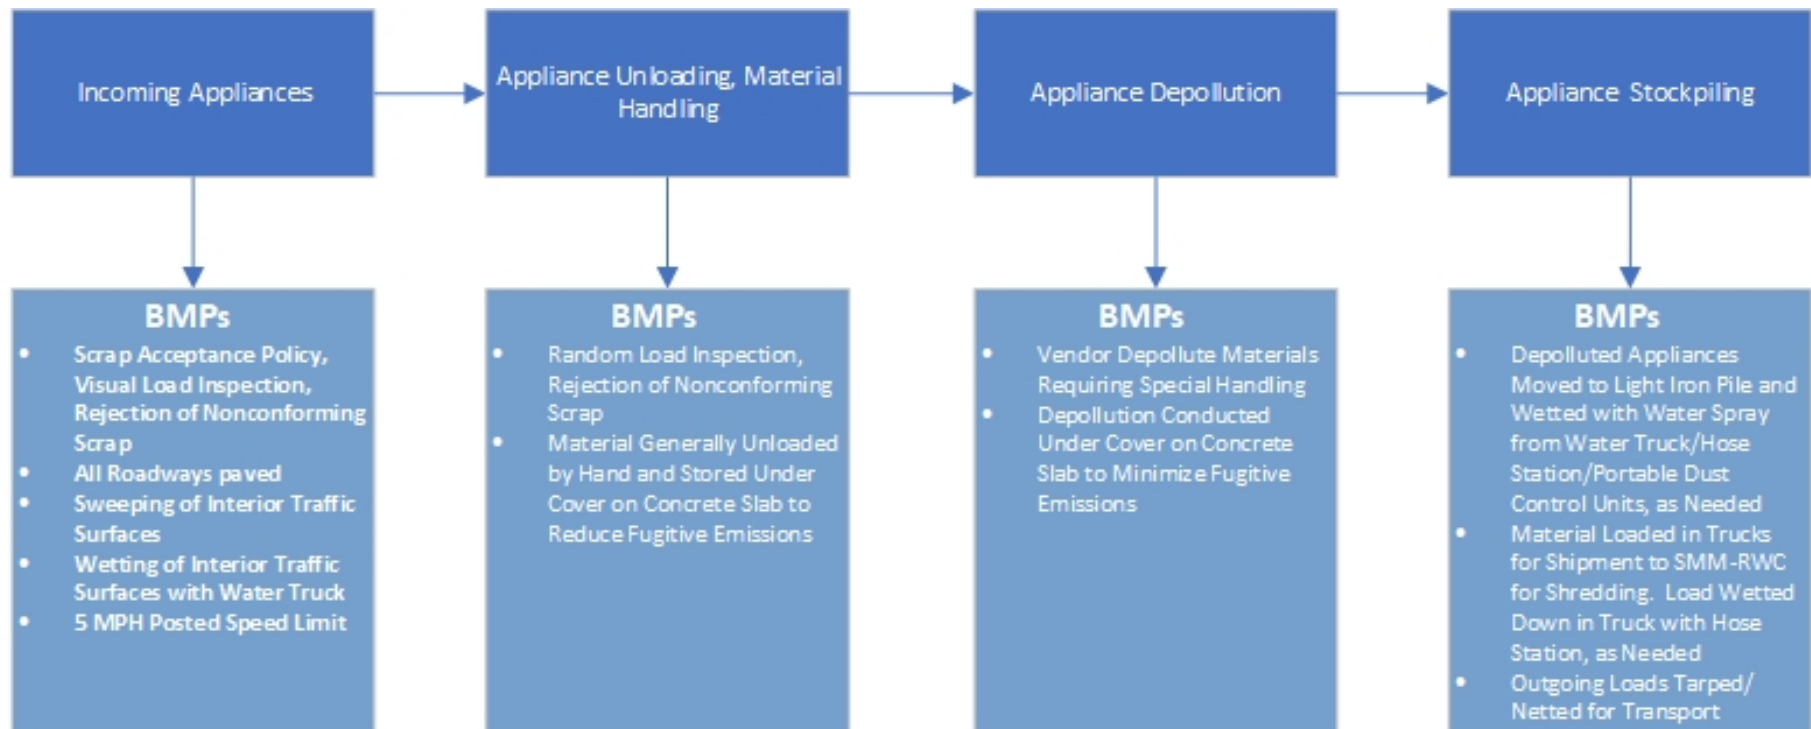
Incoming Appliances

Appliance Unloading, Material Handling

Appliance Depollution

Appliance Stockpiling

BMPs
- Scrap Acceptance Policy, Visual Load Inspection, Rejection of Nonconforming Scrap
- All Roadways paved
- Sweeping of Interior Traffic Surfaces
- Wetting of Interior Traffic Surfaces with Water Truck
- 5 MPH Posted Speed Limit

BMPs
- Random Load Inspection, Rejection of Nonconforming Scrap
- Material Generally Unloaded by Hand and Stored Under Cover on Concrete Slab to Reduce Fugitive Emissions

BMPs
- Vendor Depollute Materials Requiring Special Handling
- Depollution Conducted Under Cover on Concrete Slab to Minimize Fugitive Emissions

BMPs
- Depolluted Appliances Moved to Light Iron Pile and Wetted with Water Spray from Water Truck/Hose Station/Portable Dust Control Units, as Needed
- Material Loaded in Trucks for Shipment to SMM-RWC for Shredding. Load Wetted Down in Truck with Hose Station, as Needed
- Outgoing Loads Tarped/ Netted for Transport